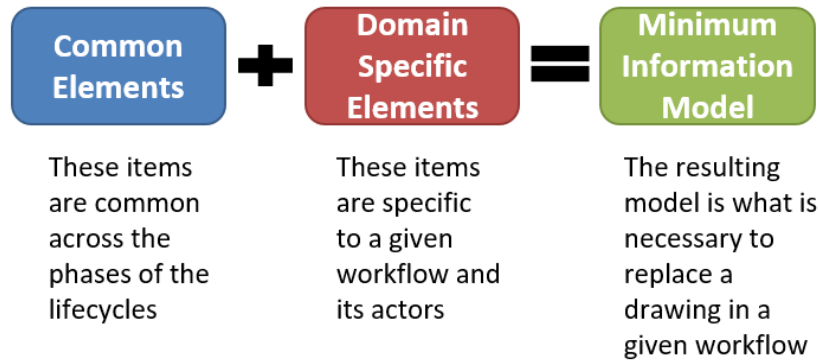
Common Elements

Domain Specific Elements

Minimum Information Model

These items are common across the phases of the lifecycles

These items are specific to a given workflow and its actors

The resulting model is what is necessary to replace a drawing in a given workflow